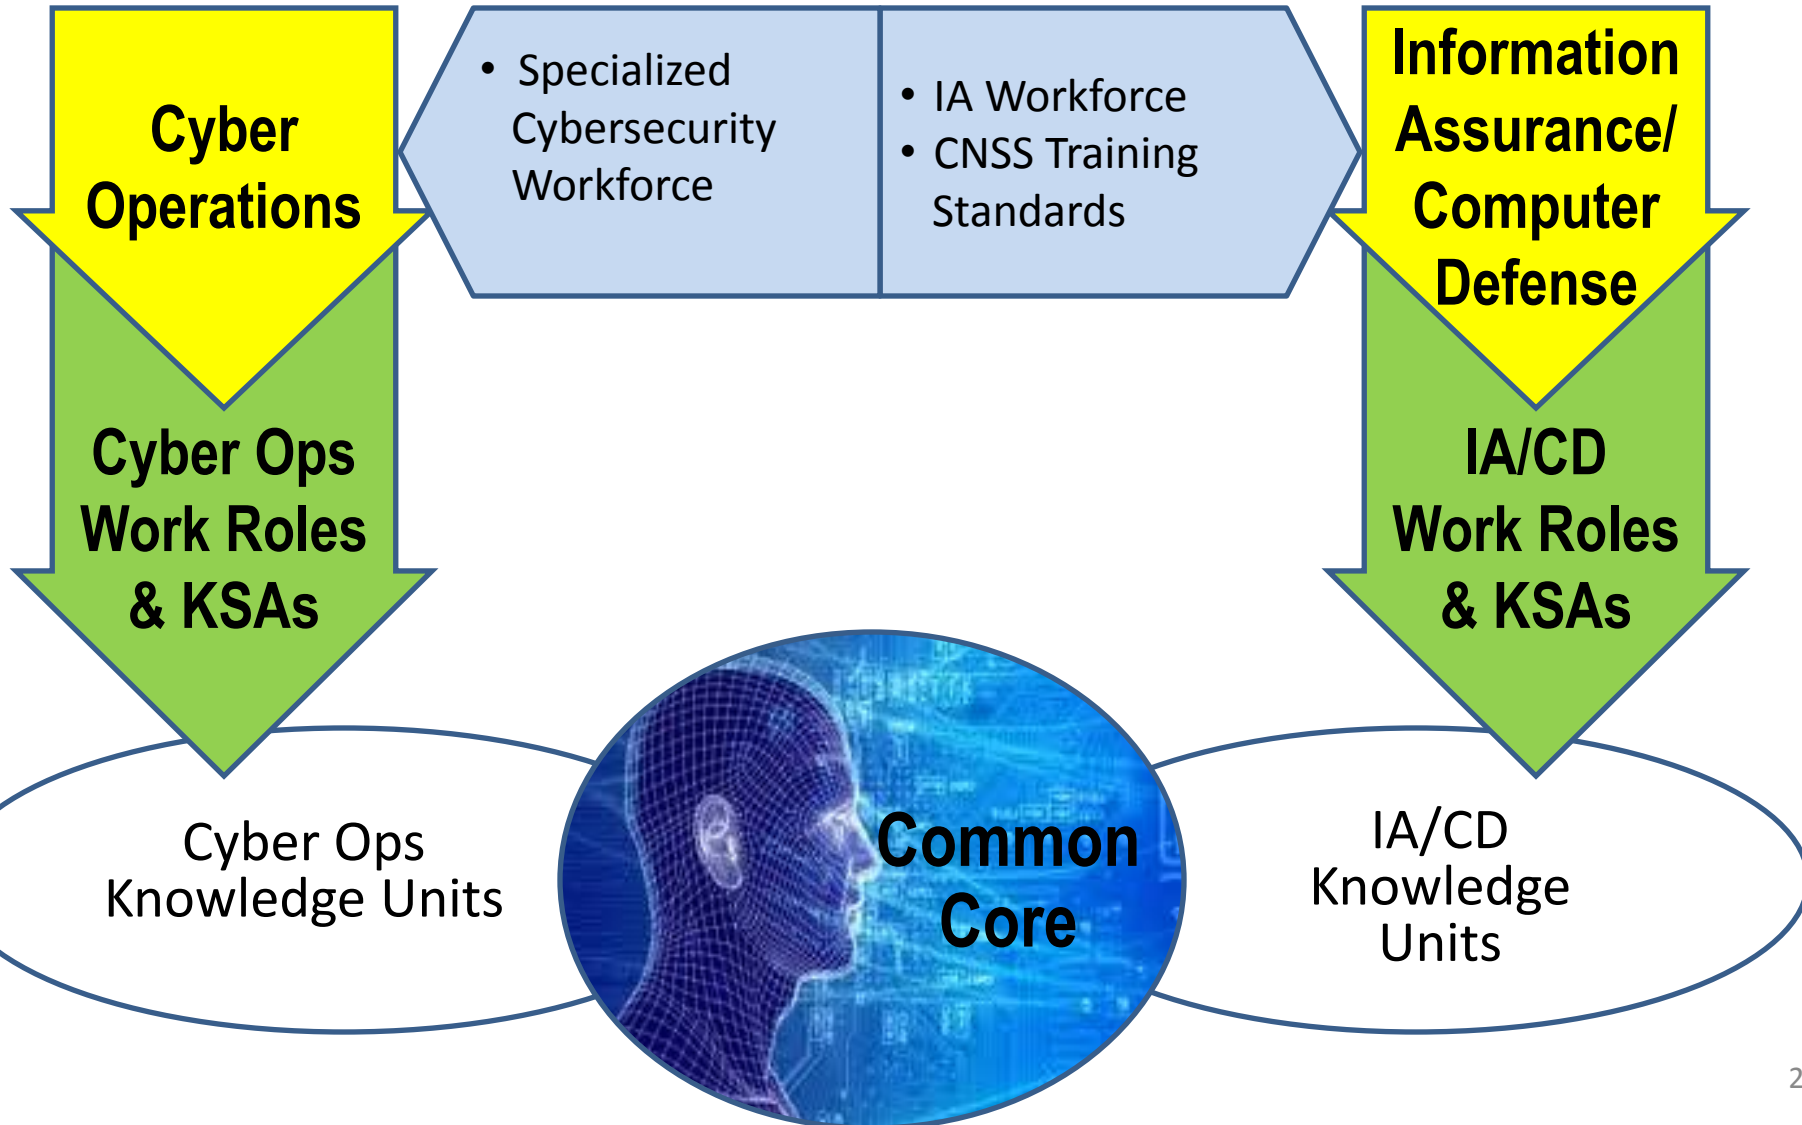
Cyber Operations

• Specialized Cybersecurity Workforce

• IA Workforce
• CNSS Training Standards

Information Assurance/ Computer Defense

Cyber Ops Work Roles & KSAs

IA/CD Work Roles & KSAs

Cyber Ops Knowledge Units

Common Core

IA/CD Knowledge Units

2